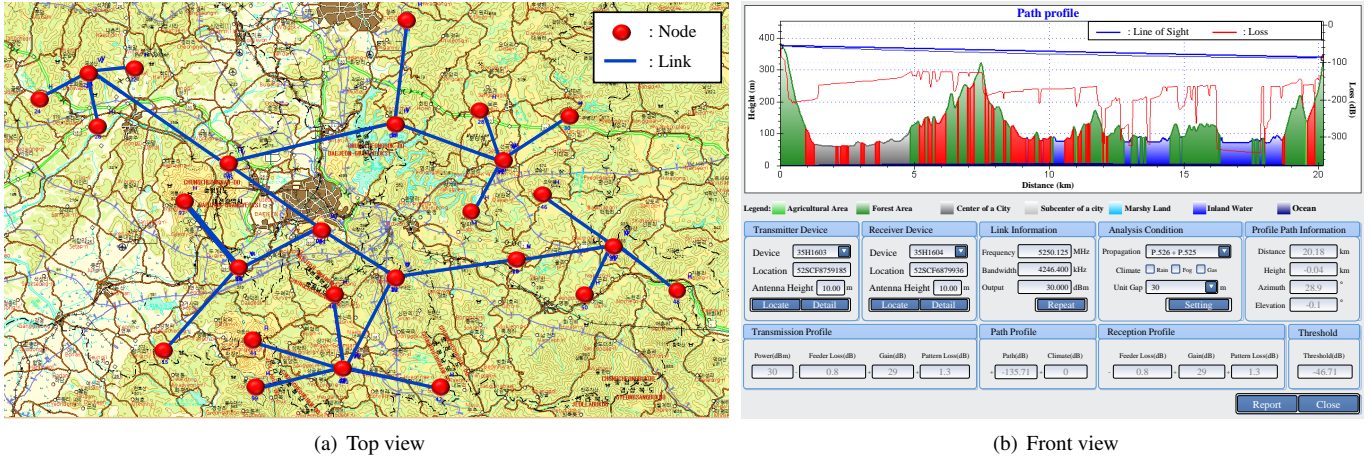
: Node
: Link

Path profile
: Line of Sight : Loss
Height (m)
Loss (dB)
Distance (km)
400 300 200 100 0
0 5 10 15 20
-0 -100 -200 -300

Legend: Agricultural Area Forest Area Center of a City Subcenter of a city Marshy Land Inland Water Ocean

Transmitter Device
Device 35H1603
Location 52SCF8759185
Antenna Height 10.00 m
Locate Detail

Receiver Device
Device 35H1604
Location 52SCF6879936
Antenna Height 10.00 m
Locate Detail

Link Information
Frequency 5250.125 MHz
Bandwidth 4246.400 kHz
Output 30.000 dBm
Repeat

Analysis Condition
Propagation P.526 + P.525
Climate Rain Fog Gas
Unit Gap 30 m
Setting

Profile Path Information
Distance 20.18 km
Height -0.04 km
Azimuth 28.9 °
Elevation -0.1 °

Transmission Profile
Power(dBm) Feeder Loss(dB) Gain(dB) Pattern Loss(dB)
30 0.8 29 1.3

Path Profile
Path(dB) Climate(dB)
-135.71 0

Reception Profile
Feeder Loss(dB) Gain(dB) Pattern Loss(dB)
0.8 29 1.3

Threshold
Threshold(dB)
-46.71

Report Close

(a) Top view

(b) Front view